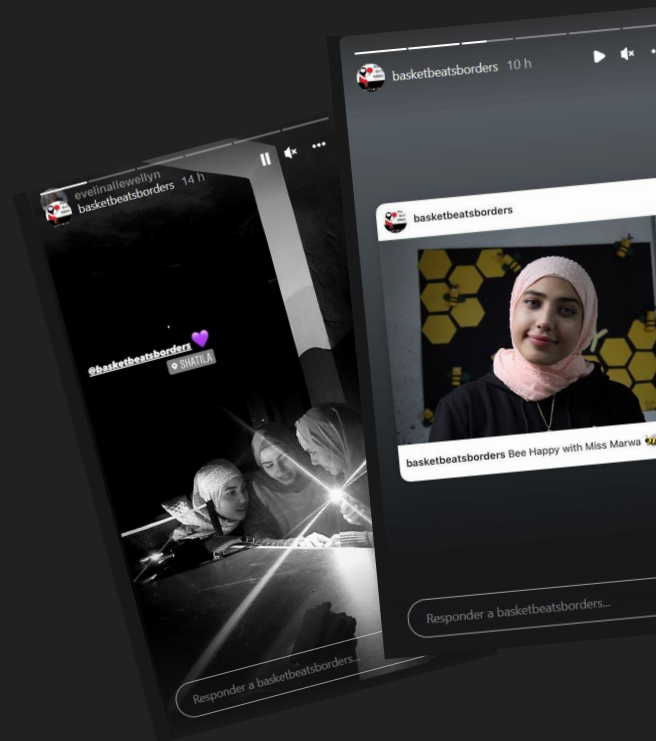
evelinallewellyn
basketbeatsborders 14 h

@basketbeatsborders 💜
SHATILA

Responder a basketbeatsborders...

basketbeatsborders 10 h

basketbeatsborders

basketbeatsborders Bee Happy with Miss Marwa 🐝

Responder a basketbeatsborders...